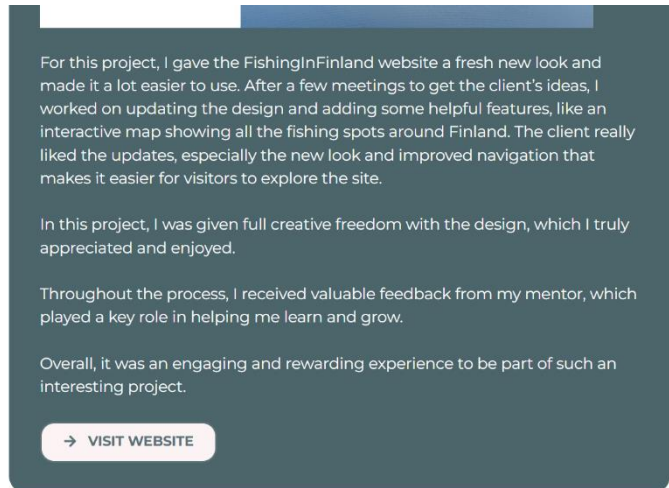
For this project, I gave the FishingInFinland website a fresh new look and made it a lot easier to use. After a few meetings to get the client's ideas, I worked on updating the design and adding some helpful features, like an interactive map showing all the fishing spots around Finland. The client really liked the updates, especially the new look and improved navigation that makes it easier for visitors to explore the site.

In this project, I was given full creative freedom with the design, which I truly appreciated and enjoyed.

Throughout the process, I received valuable feedback from my mentor, which played a key role in helping me learn and grow.

Overall, it was an engaging and rewarding experience to be part of such an interesting project.

→ VISIT WEBSITE